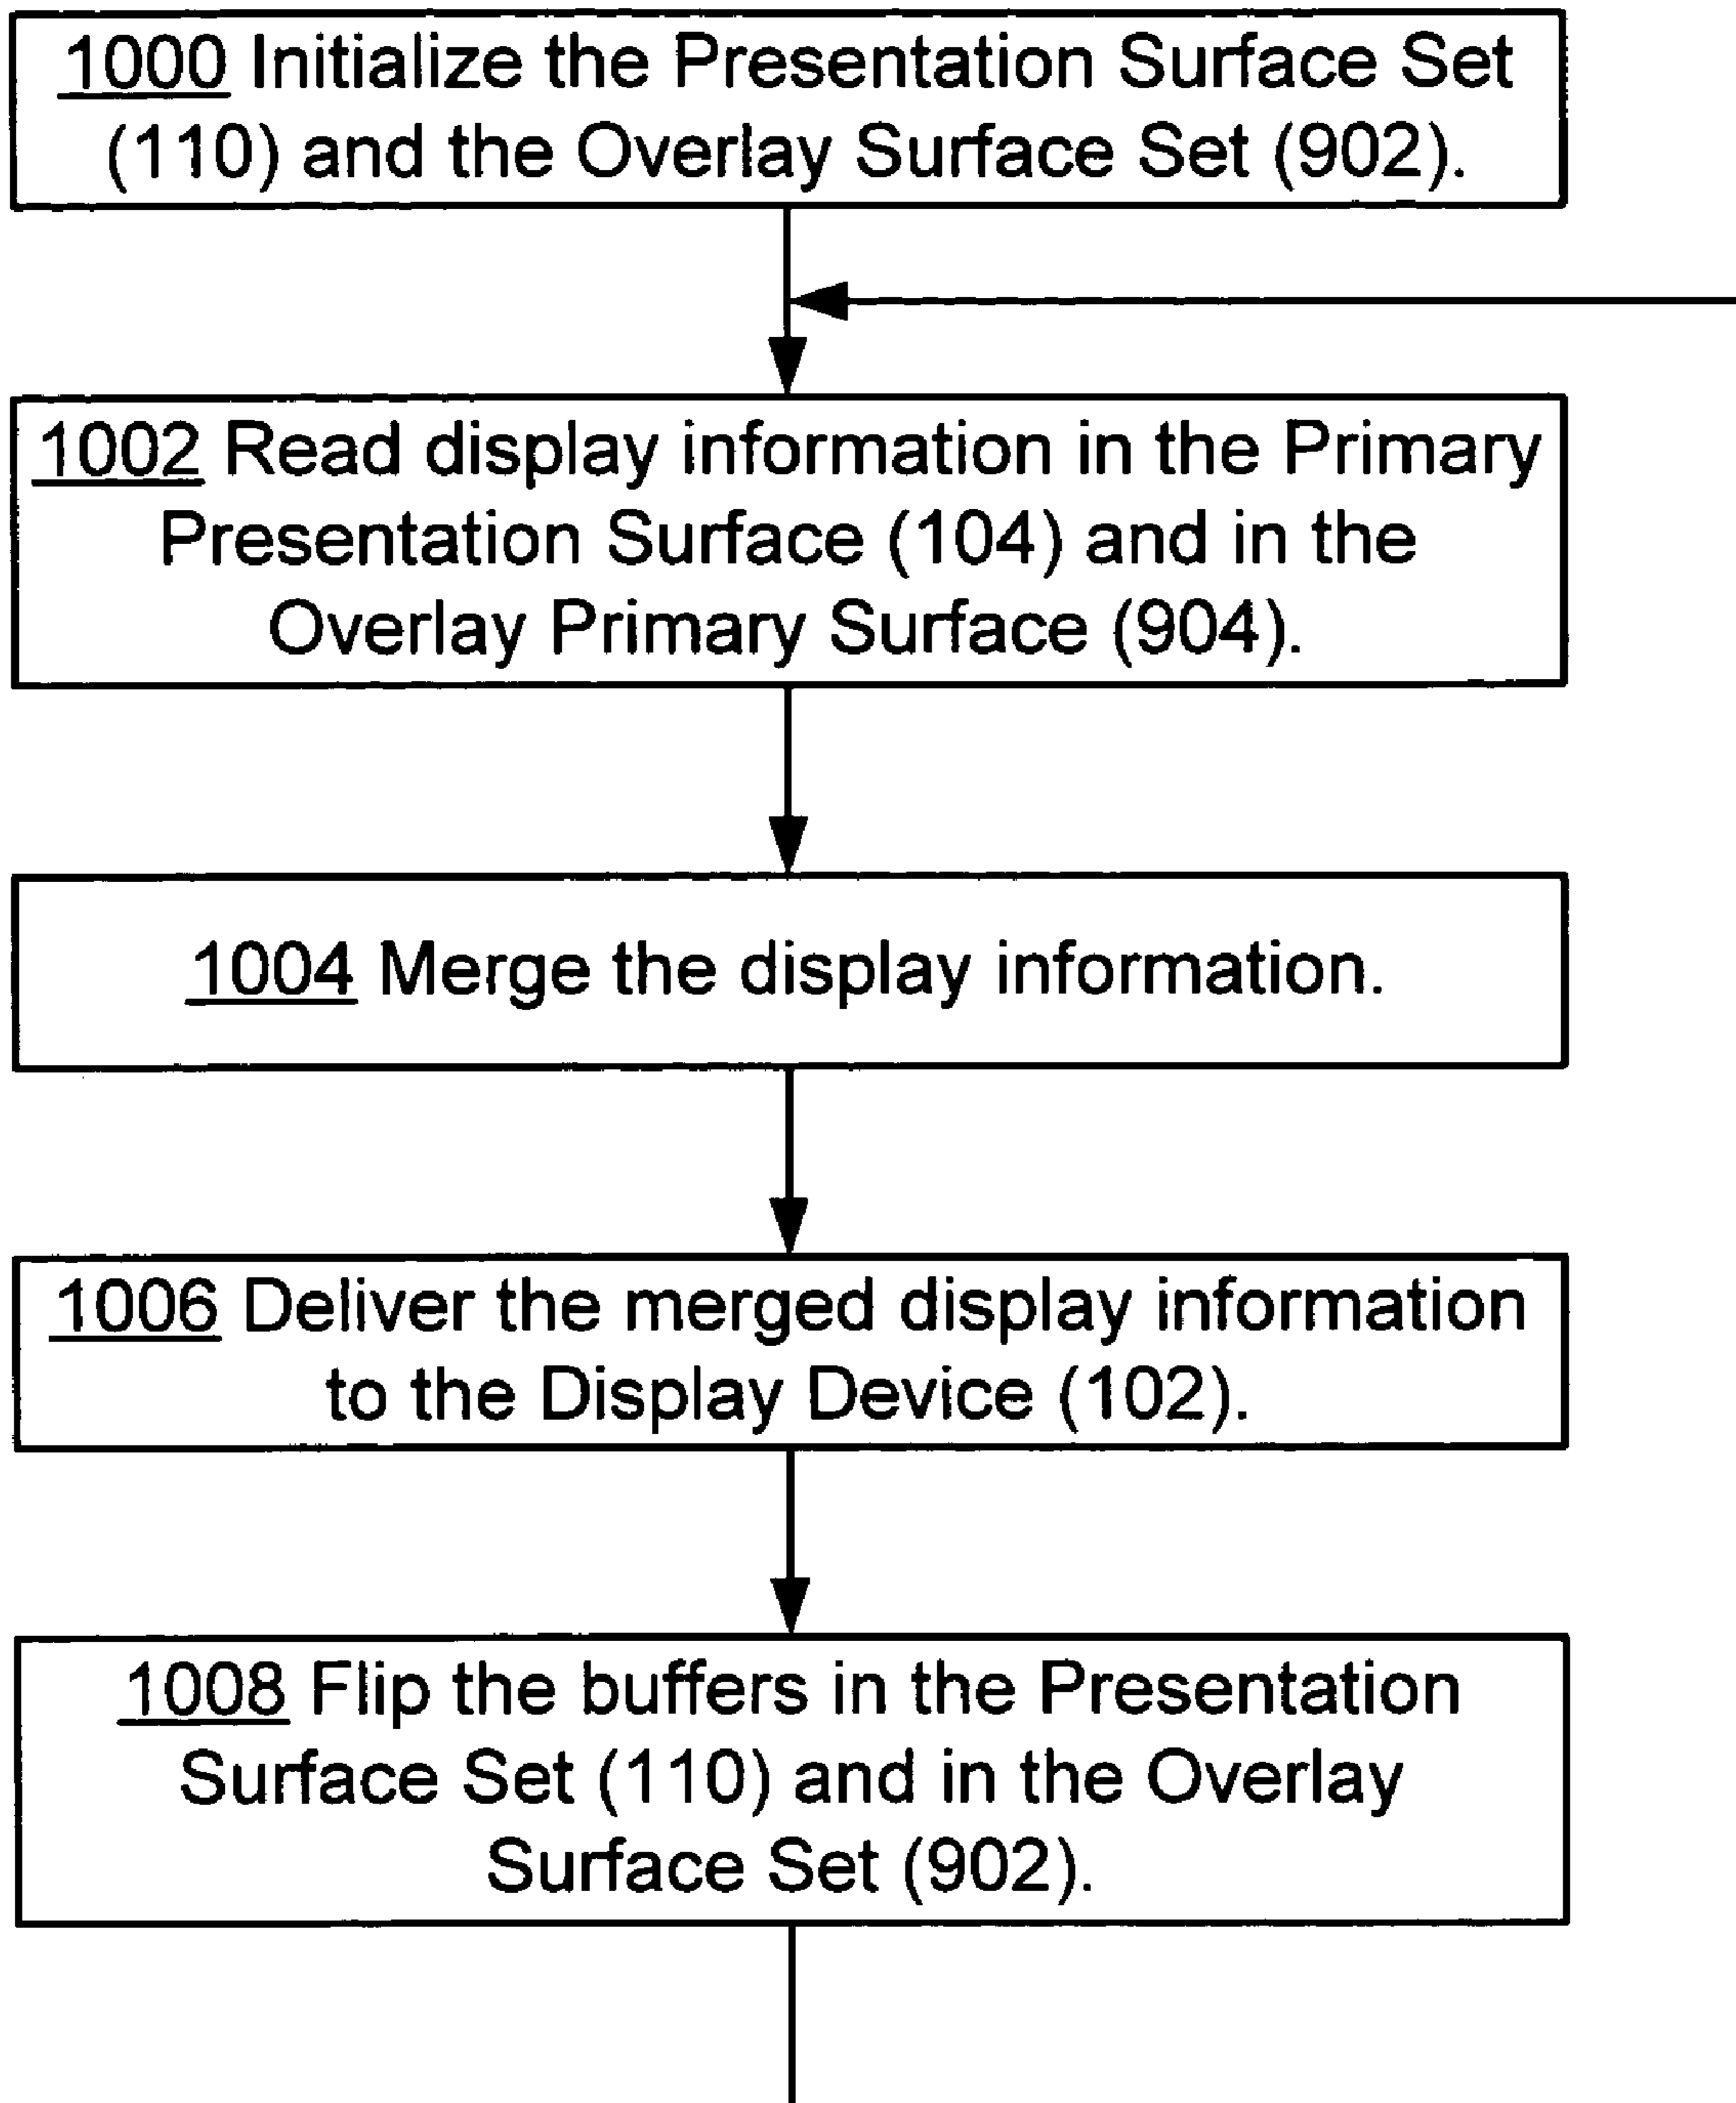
1000 Initialize the Presentation Surface Set (110) and the Overlay Surface Set (902).

1002 Read display information in the Primary Presentation Surface (104) and in the Overlay Primary Surface (904).

1004 Merge the display information.

1006 Deliver the merged display information to the Display Device (102).

1008 Flip the buffers in the Presentation Surface Set (110) and in the Overlay Surface Set (902).